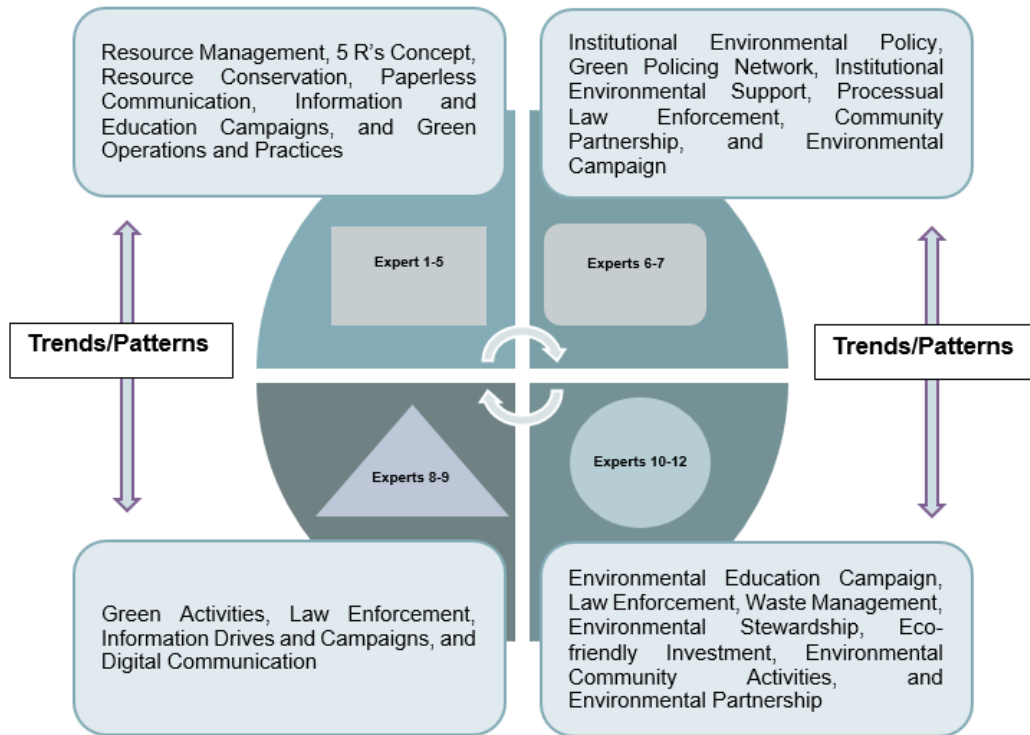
Resource Management, 5 R's Concept, Resource Conservation, Paperless Communication, Information and Education Campaigns, and Green Operations and Practices

Institutional Environmental Policy, Green Policing Network, Institutional Environmental Support, Processual Law Enforcement, Community Partnership, and Environmental Campaign

Expert 1-5

Experts 6-7

Trends/Patterns

Trends/Patterns

Experts 8-9

Experts 10-12

Green Activities, Law Enforcement, Information Drives and Campaigns, and Digital Communication

Environmental Education Campaign, Law Enforcement, Waste Management, Environmental Stewardship, Eco-friendly Investment, Environmental Community Activities, and Environmental Partnership